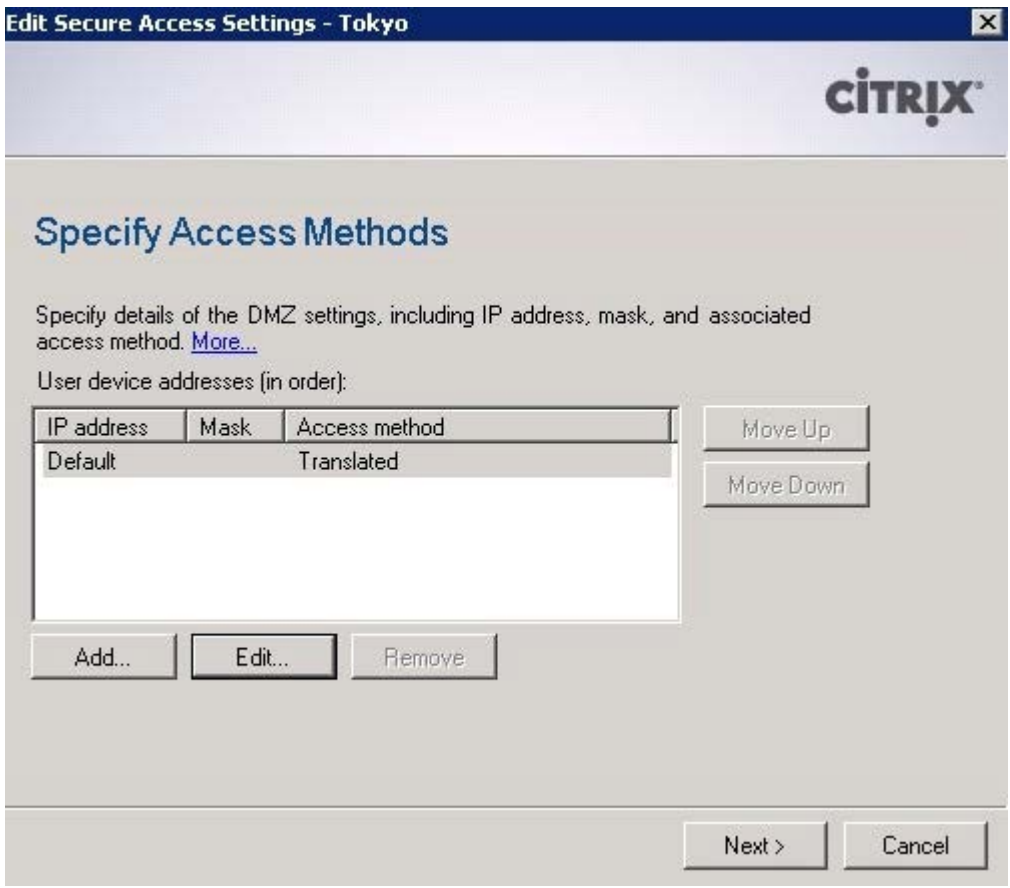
Edit Secure Access Settings - Tokyo

CITRIX

Specify Access Methods

Specify details of the DMZ settings, including IP address, mask, and associated access method. More...

User device addresses (in order):

| IP address | Mask | Access method |
|---|---|---|
| Default | | Translated |

Move Up
Move Down

Add... Edit... Remove

Next > Cancel